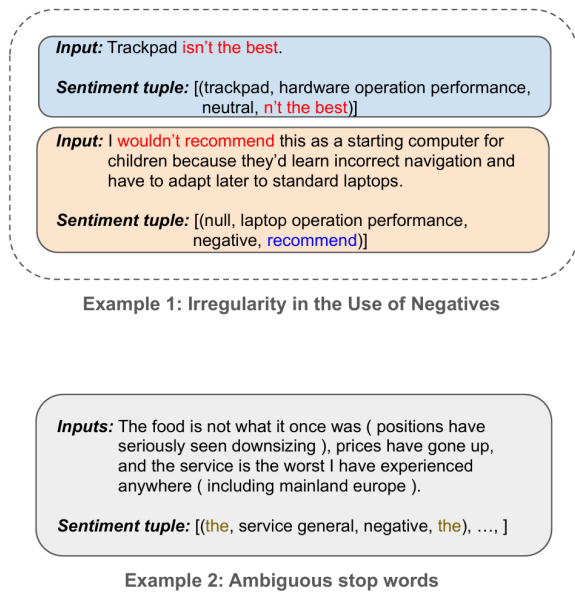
**Input:** Trackpad isn't the best.

**Sentiment tuple:** [(trackpad, hardware operation performance, neutral, n't the best)]

**Input:** I wouldn't recommend this as a starting computer for children because they'd learn incorrect navigation and have to adapt later to standard laptops.

**Sentiment tuple:** [(null, laptop operation performance, negative, recommend)]

Example 1: Irregularity in the Use of Negatives

**Inputs:** The food is not what it once was ( positions have seriously seen downsizing ), prices have gone up, and the service is the worst I have experienced anywhere ( including mainland europe ).

**Sentiment tuple:** [(the, service general, negative, the), ..., ]

Example 2: Ambiguous stop words